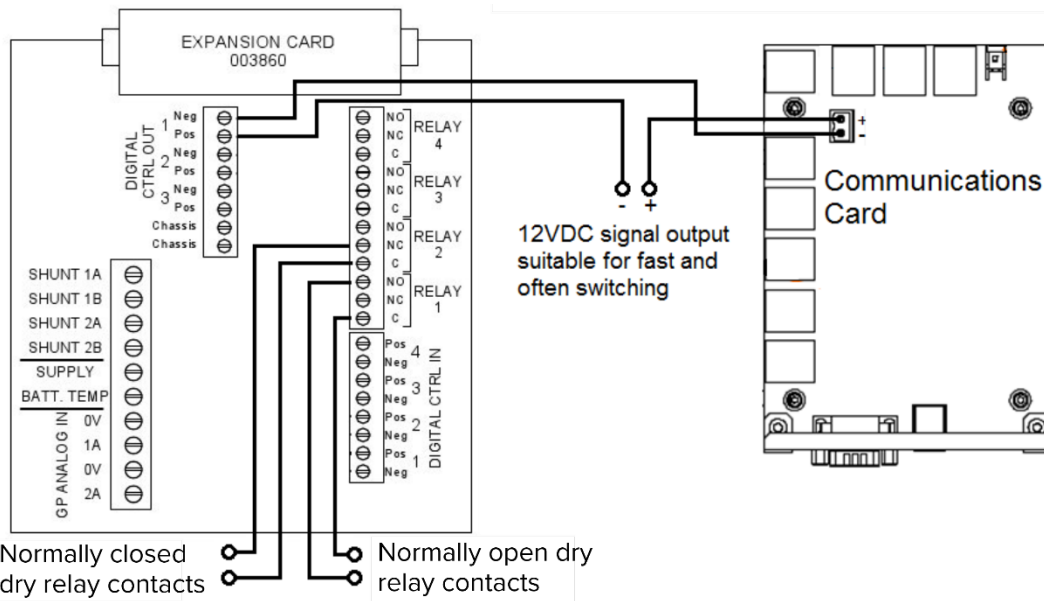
EXPANSION CARD
003860

DIGITAL CTRL OUT
1 Neg
Pos
2 Neg
Pos
3 Neg
Pos
Chassis
Chassis

NO
NC
C
RELAY 4
NO
NC
C
RELAY 3
NO
NC
C
RELAY 2
NO
NC
C
RELAY 1

SHUNT 1A
SHUNT 1B
SHUNT 2A
SHUNT 2B
SUPPLY
BATT. TEMP
GP ANALOG IN
0V
1A
0V
2A

Pos 4
Neg
Pos 3
Neg
Pos 2
Neg
Pos 1
Neg
DIGITAL CTRL IN

- +
12VDC signal output suitable for fast and often switching

+
-
Communications Card

Normally closed dry relay contacts

Normally open dry relay contacts